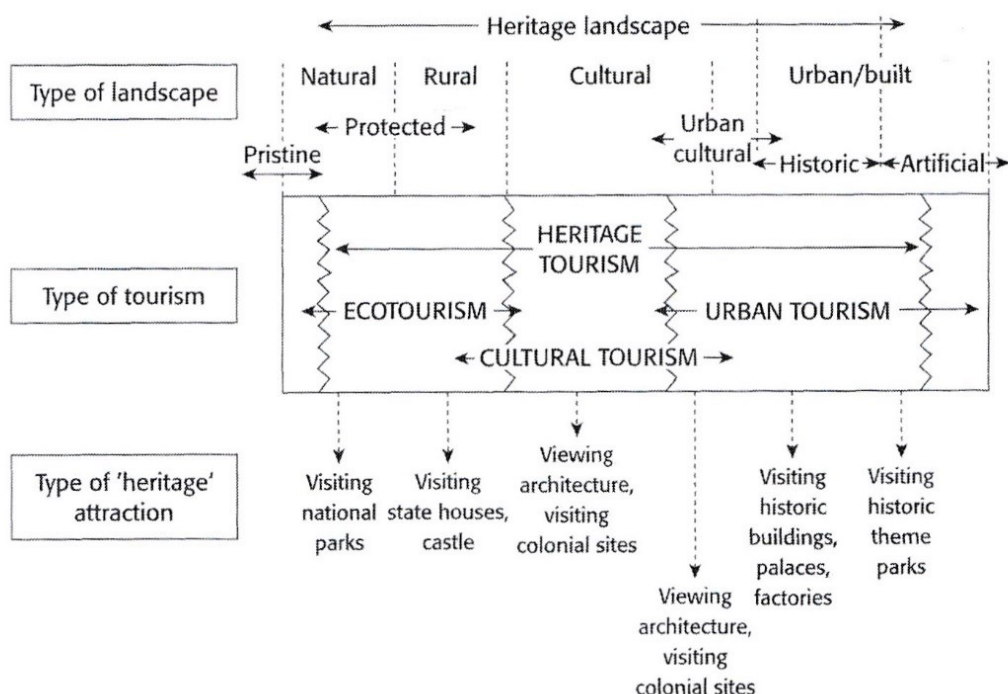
Heritage landscape

Type of landscape

Natural

Rural

Cultural

Urban/built

Protected

Pristine

Urban cultural

Historic

Artificial

Type of tourism

HERITAGE TOURISM

ECOTOURISM

URBAN TOURISM

CULTURAL TOURISM

Type of 'heritage' attraction

Visiting national parks

Visiting state houses, castle

Viewing architecture, visiting colonial sites

Viewing architecture, visiting colonial sites

Visiting historic buildings, palaces, factories

Visiting historic theme parks